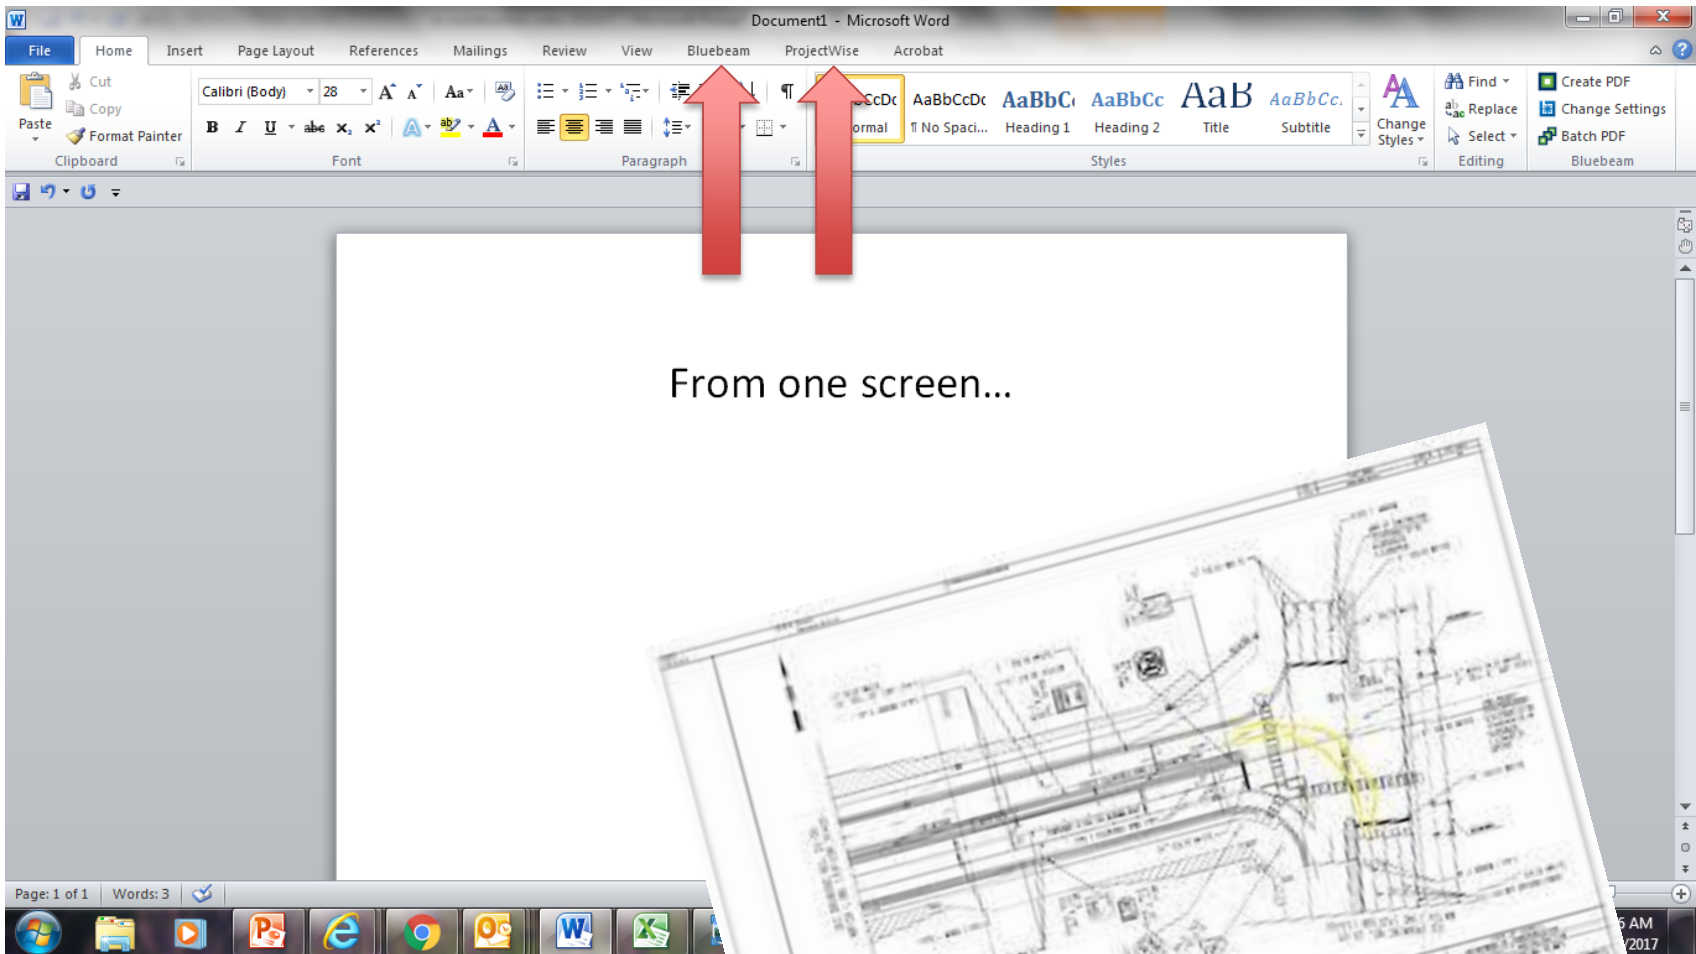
Document1 - Microsoft Word

File Home Insert Page Layout References Mailings Review View Bluebeam ProjectWise Acrobat

Paste
Cut
Copy
Format Painter
Clipboard

Calibri (Body) 28
B I U abe $x_2$ $x^2$
Font

Paragraph

AaBbCcDc ¶ Normal
AaBbCcDc ¶ No Spaci...
AaBbC Heading 1
AaBbCc Heading 2
AaB Title
AaBbCc. Subtitle
Change Styles
Styles

Find
Replace
Select
Editing

Create PDF
Change Settings
Batch PDF
Bluebeam

From one screen...

Page: 1 of 1 Words: 3

AM
/2017